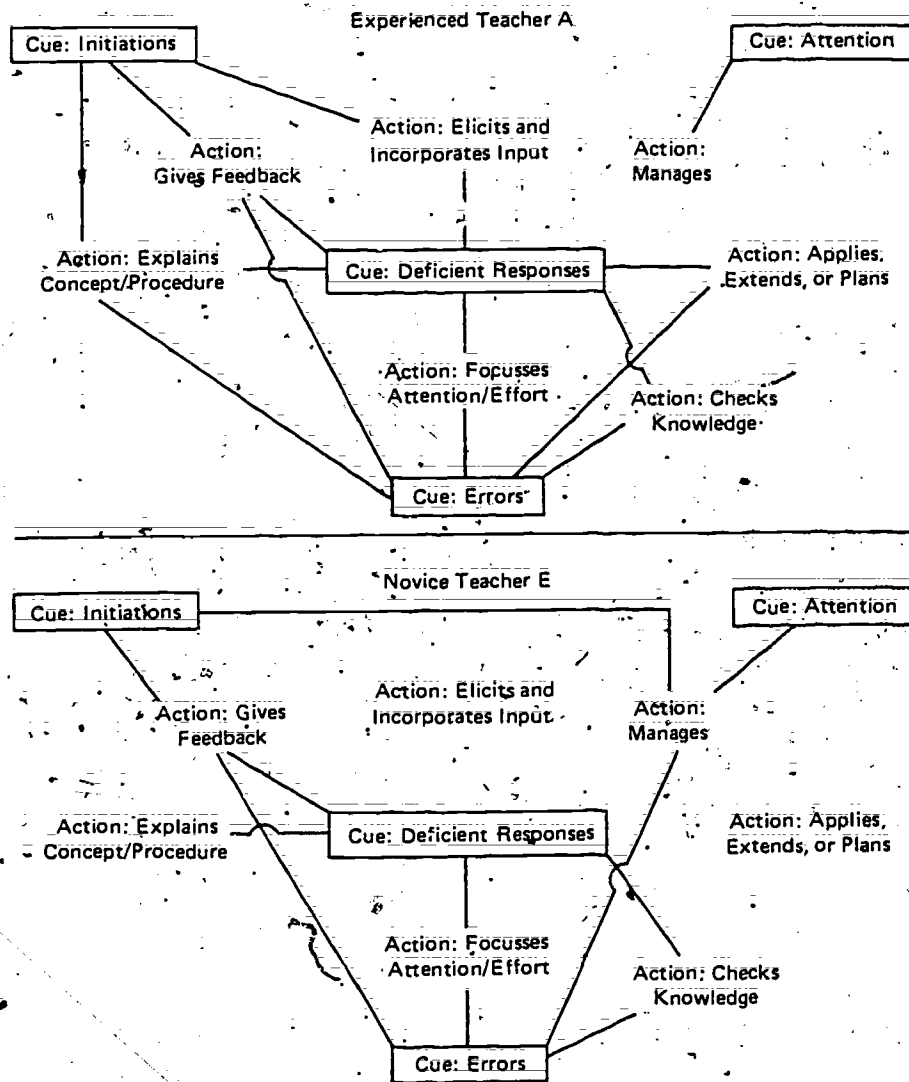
Experienced Teacher A

Cue: Initiations

Cue: Attention

Action: Elicits and Incorporates Input

Action: Gives Feedback

Action: Manages

Action: Explains Concept/Procedure

Cue: Deficient Responses

Action: Applies, Extends, or Plans

Action: Focusses Attention/Effort

Action: Checks Knowledge

Cue: Errors

Novice Teacher E

Cue: Initiations

Cue: Attention

Action: Elicits and Incorporates Input

Action: Gives Feedback

Action: Manages

Action: Explains Concept/Procedure

Cue: Deficient Responses

Action: Applies, Extends, or Plans

Action: Focusses Attention/Effort

Action: Checks Knowledge

Cue: Errors